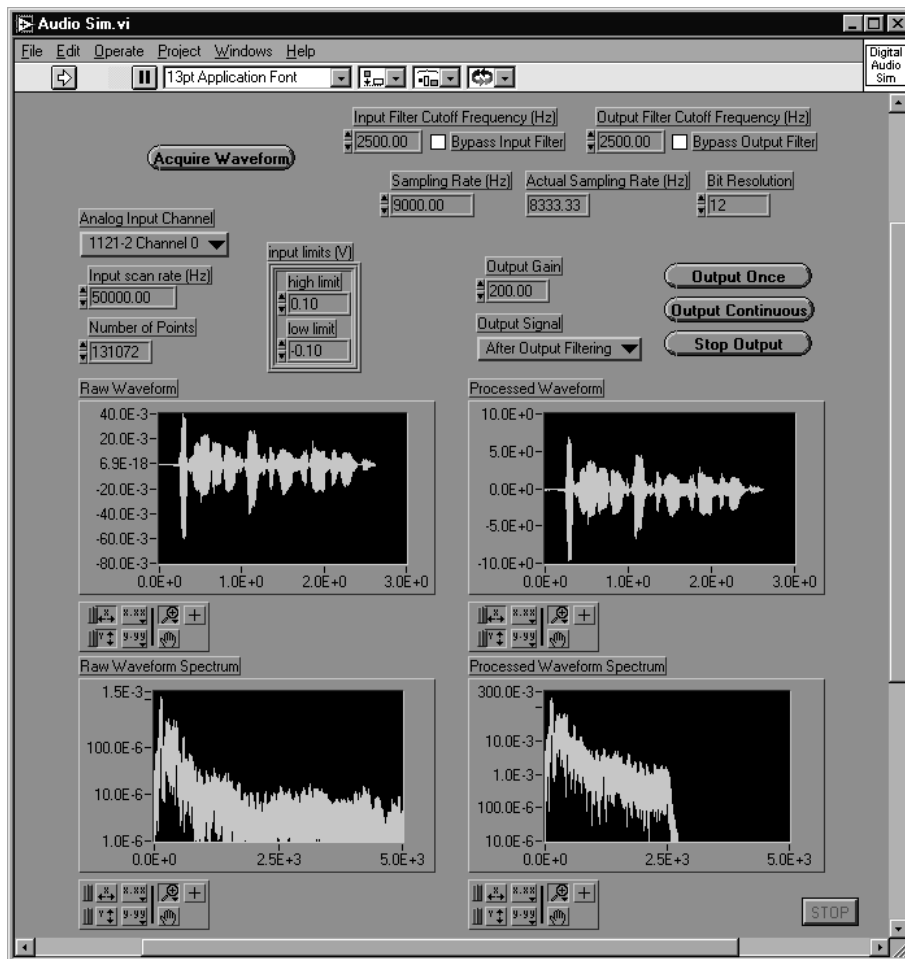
Audio Sim.vi

File Edit Operate Project Windows Help

13pt Application Font

Digital Audio Sim

Input Filter Cutoff Frequency (Hz)
2500.00
Bypass Input Filter

Output Filter Cutoff Frequency (Hz)
2500.00
Bypass Output Filter

Acquire Waveform

Sampling Rate (Hz)
9000.00

Actual Sampling Rate (Hz)
8333.33

Bit Resolution
12

Analog Input Channel
1121-2 Channel 0

input limits (V)
high limit
0.10
low limit
-0.10

Input scan rate (Hz)
50000.00

Number of Points
131072

Output Gain
200.00

Output Signal
After Output Filtering

Output Once
Output Continuous
Stop Output

Raw Waveform
40.0E-3
20.0E-3
6.9E-18
-20.0E-3
-40.0E-3
-60.0E-3
-80.0E-3
0.0E+0 1.0E+0 2.0E+0 3.0E+0

Processed Waveform
10.0E+0
5.0E+0
0.0E+0
-5.0E+0
-10.0E+0
0.0E+0 1.0E+0 2.0E+0 3.0E+0

Raw Waveform Spectrum
1.5E-3
100.0E-6
10.0E-6
1.0E-6
0.0E+0 2.5E+3 5.0E+3

Processed Waveform Spectrum
300.0E-3
10.0E-3
1.0E-3
100.0E-6
10.0E-6
0.0E+0 2.5E+3 5.0E+3

STOP